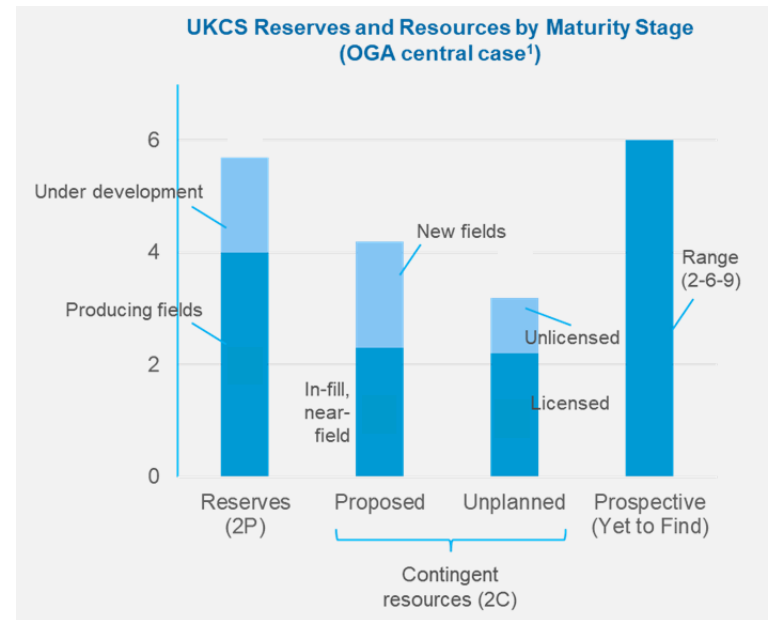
UKCS Reserves and Resources by Maturity Stage
(OGA central case$^1$)

6
4
2
0

Under development
Producing fields
New fields
In-fill, near-field
Unlicensed
Licensed
Range (2-6-9)

Reserves (2P)
Proposed
Unplanned
Prospective (Yet to Find)

Contingent resources (2C)